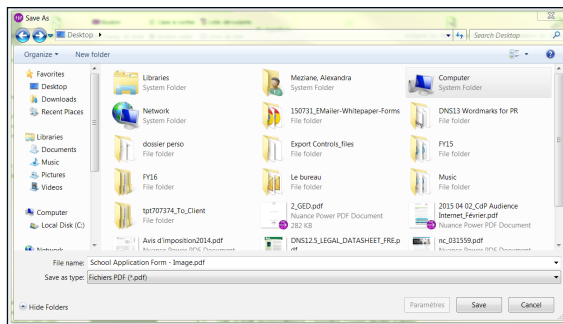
Save As

Desktop ▸

Search Desktop

Organize ▾ New folder

Favorites
Desktop
Downloads
Recent Places

Libraries
Documents
Music
Pictures
Videos

Computer
Local Disk (C:)

Network

Libraries
System Folder

Meziane, Alexandra
System Folder

Computer
System Folder

Network
System Folder

150731_EMailer-Whitepaper-Forms
File folder

DNS13 Wordmarks for PR
File folder

dossier perso
File folder

Export Controls_files
File folder

FY15
File folder

FY16
File folder

Le bureau
File folder

Music
File folder

tpt707374_To_Client
File folder

2_GED.pdf
Nuance Power PDF Document
282 KB

2015 04 02_CdP Audience Internet_Février.pdf
File folder

Avis d'imposition2014.pdf
Nuance Power PDF Document

DNS12.5_LEGAL_DATASHEET_FRE.pdf

nc_031559.pdf
Nuance Power PDF Document

File name: School Application Form - Image.pdf

Save as type: Fichiers PDF (*.pdf)

Hide Folders

Paramètres

Save

Cancel